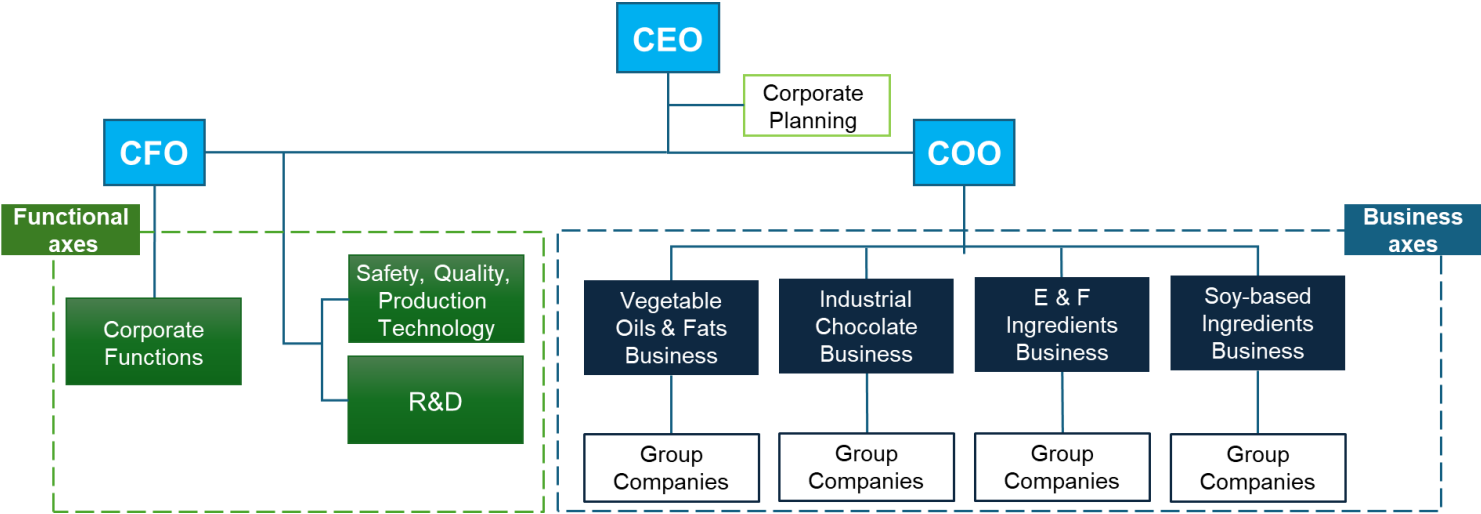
CEO

Corporate Planning

CFO

COO

Functional axes

Business axes

Corporate Functions

Safety, Quality, Production Technology

R&D

Vegetable Oils & Fats Business

Industrial Chocolate Business

E & F Ingredients Business

Soy-based Ingredients Business

Group Companies

Group Companies

Group Companies

Group Companies